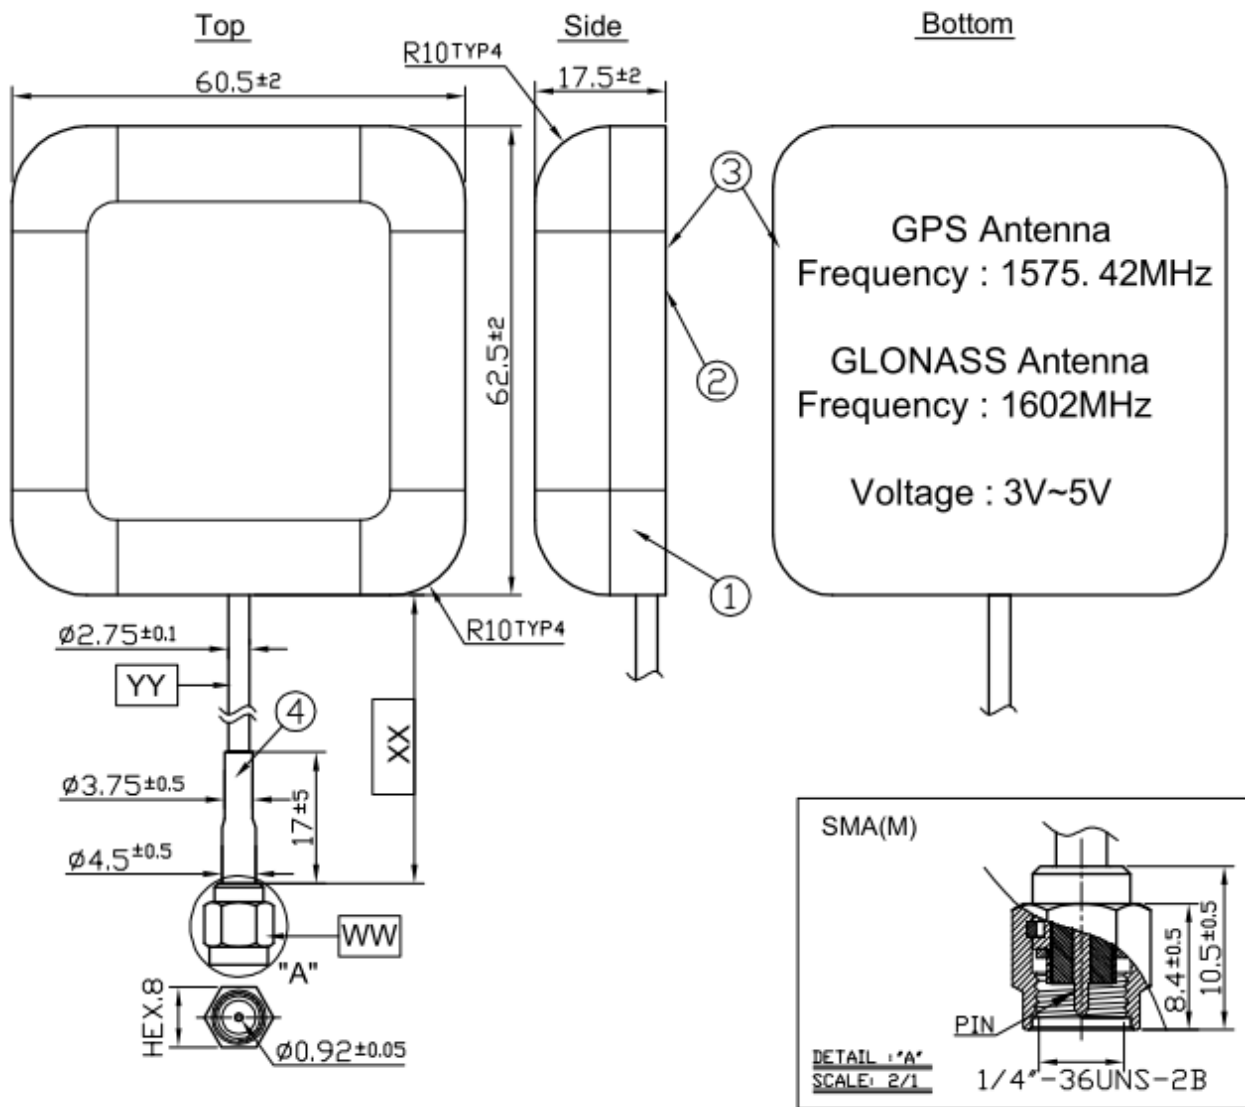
Top

Side

Bottom

R10TYP4

60.5±2

17.5±2

③

GPS Antenna
Frequency : 1575. 42MHz

GLONASS Antenna
Frequency : 1602MHz

Voltage : 3V~5V

62.5±2

②

①

ø2.75±0.1

R10TYP4

YY

④

XX

ø3.75±0.5

17±5

ø4.5±0.5

WW

"A"

HEX.8

ø0.92±0.05

SMA(M)

PIN

8.4±0.5

10.5±0.5

DETAIL :"A"
SCALE: 2/1

1/4"-36UNS-2B